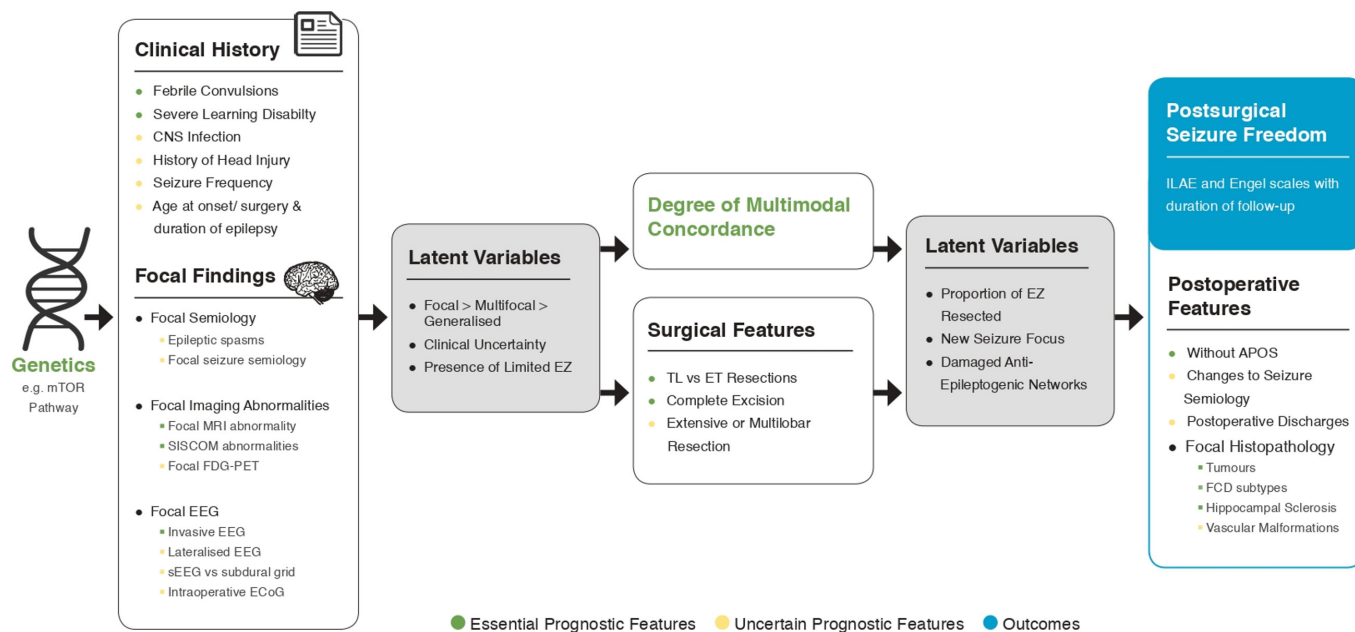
Genetics
e.g. mTOR Pathway

Clinical History
- Febrile Convulsions
- Severe Learning Disabilty
- CNS Infection
- History of Head Injury
- Seizure Frequency
- Age at onset/ surgery & duration of epilepsy

Focal Findings
- Focal Semiology
  - Epileptic spasms
  - Focal seizure semiology
- Focal Imaging Abnormalities
  - Focal MRI abnormality
  - SISCOM abnormalities
  - Focal FDG-PET
- Focal EEG
  - Invasive EEG
  - Lateralised EEG
  - sEEG vs subdural grid
  - Intraoperative ECoG

Latent Variables
- Focal > Multifocal > Generalised
- Clinical Uncertainty
- Presence of Limited EZ

Degree of Multimodal Concordance

Surgical Features
- TL vs ET Resections
- Complete Excision
- Extensive or Multilobar Resection

Latent Variables
- Proportion of EZ Resected
- New Seizure Focus
- Damaged Anti-Epileptogenic Networks

Postsurgical Seizure Freedom
ILAE and Engel scales with duration of follow-up

Postoperative Features
- Without APOS
- Changes to Seizure Semiology
- Postoperative Discharges
- Focal Histopathology
  - Tumours
  - FCD subtypes
  - Hippocampal Sclerosis
  - Vascular Malformations

Essential Prognostic Features  Uncertain Prognostic Features  Outcomes